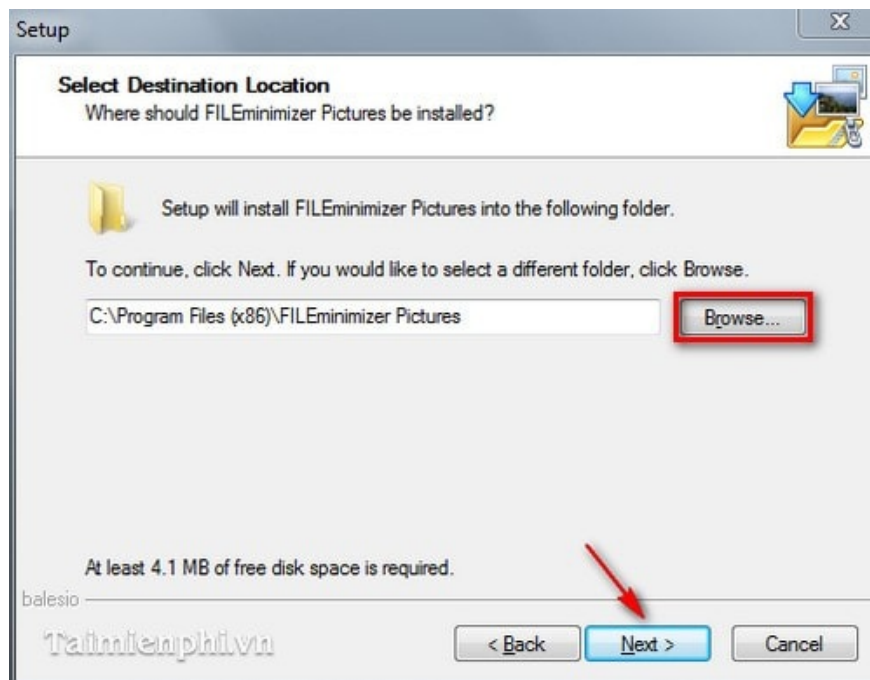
Setup

Select Destination Location
Where should FILEminimizer Pictures be installed?

Setup will install FILEminimizer Pictures into the following folder.

To continue, click Next. If you would like to select a different folder, click Browse.

C:\Program Files (x86)\FILEminimizer Pictures

Browse...

At least 4.1 MB of free disk space is required.

balesio

Taimienphi.vn

< Back

Next >

Cancel